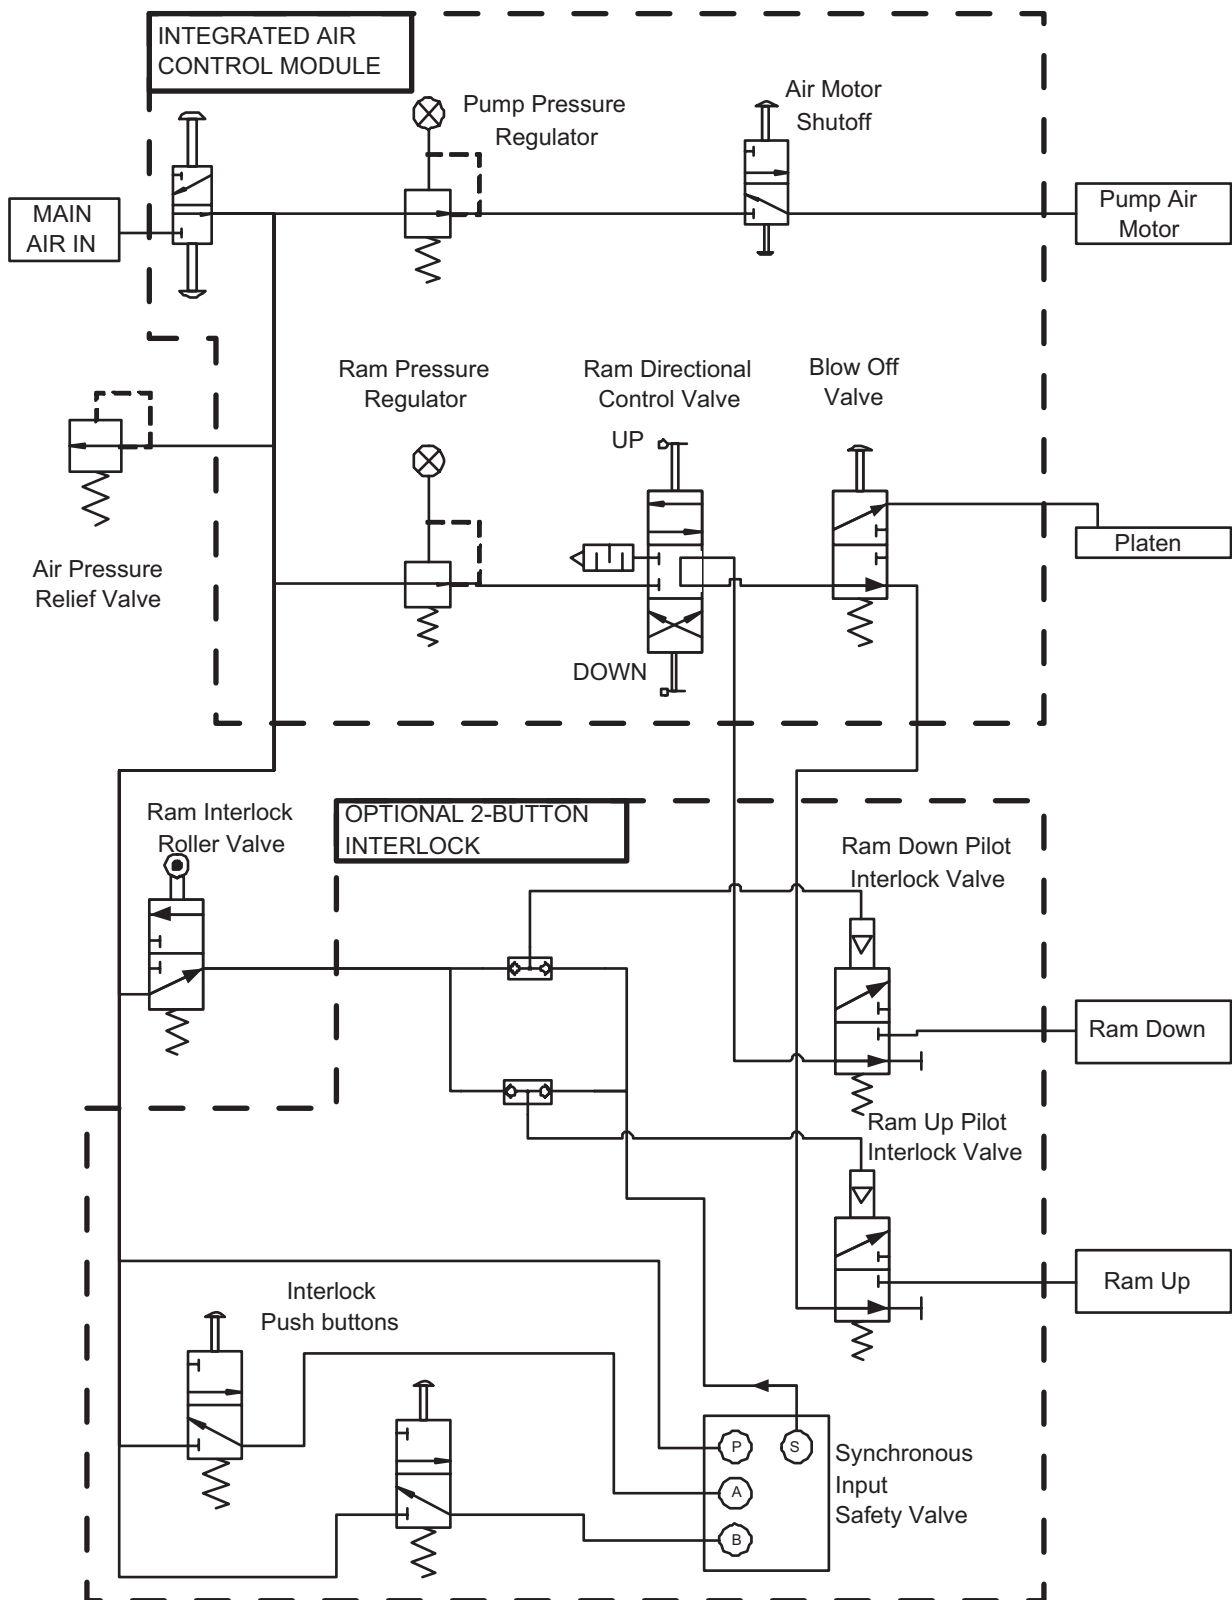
INTEGRATED AIR CONTROL MODULE

Pump Pressure Regulator

Air Motor Shutoff

MAIN AIR IN

Pump Air Motor

Ram Pressure Regulator

Ram Directional Control Valve

Blow Off Valve

UP

Platen

Air Pressure Relief Valve

DOWN

Ram Interlock Roller Valve

OPTIONAL 2-BUTTON INTERLOCK

Ram Down Pilot Interlock Valve

Ram Down

Ram Up Pilot Interlock Valve

Ram Up

Interlock Push buttons

P

S

A

B

Synchronous Input Safety Valve